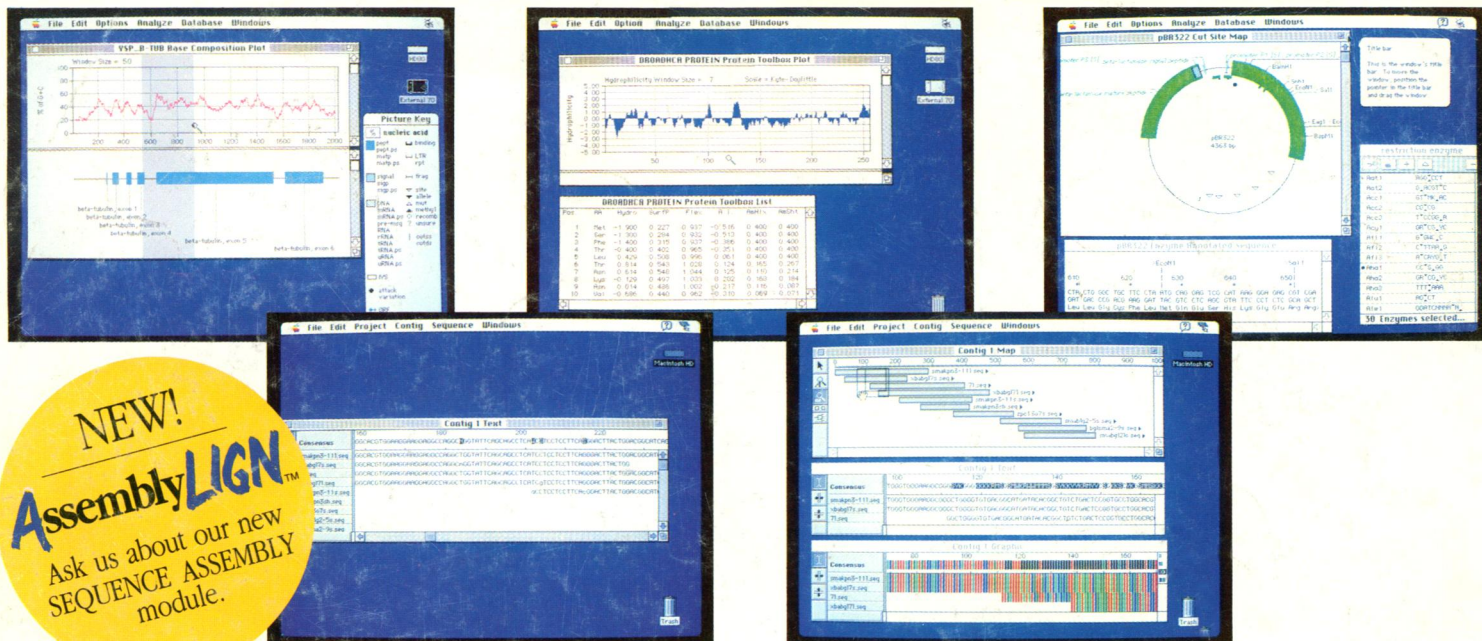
File Edit Options Analyze Database Windows

VSP_B-TUB Base Composition Plot

Window Size = 50

Picture Key

nucleic acid

External 70

File Edit Option Analyze Database Windows

DROSOPHILA PROTEIN Protein Toolbox Plot

Hydrophilicity Window Size = 7 Scale = Kyte-Doolittle

DROSOPHILA PROTEIN Protein Toolbox List

External 70

File Edit Options Analyze Database Windows

pBR322 Cut Site Map

Title bar

pBR322
4361 bp

restriction enzyme

30 Enzymes selected...

File Edit Project Contig Sequence Windows

Macintosh HD

Contig 1 Text

Consensus

Trash

File Edit Project Contig Sequence Windows

Contig 1 Map

Macintosh HD

Contig 1 Text

Consensus

Contig 1 Graphic

Consensus

Trash

NEW!

AssemblyLIGN™

Ask us about our new SEQUENCE ASSEMBLY module.